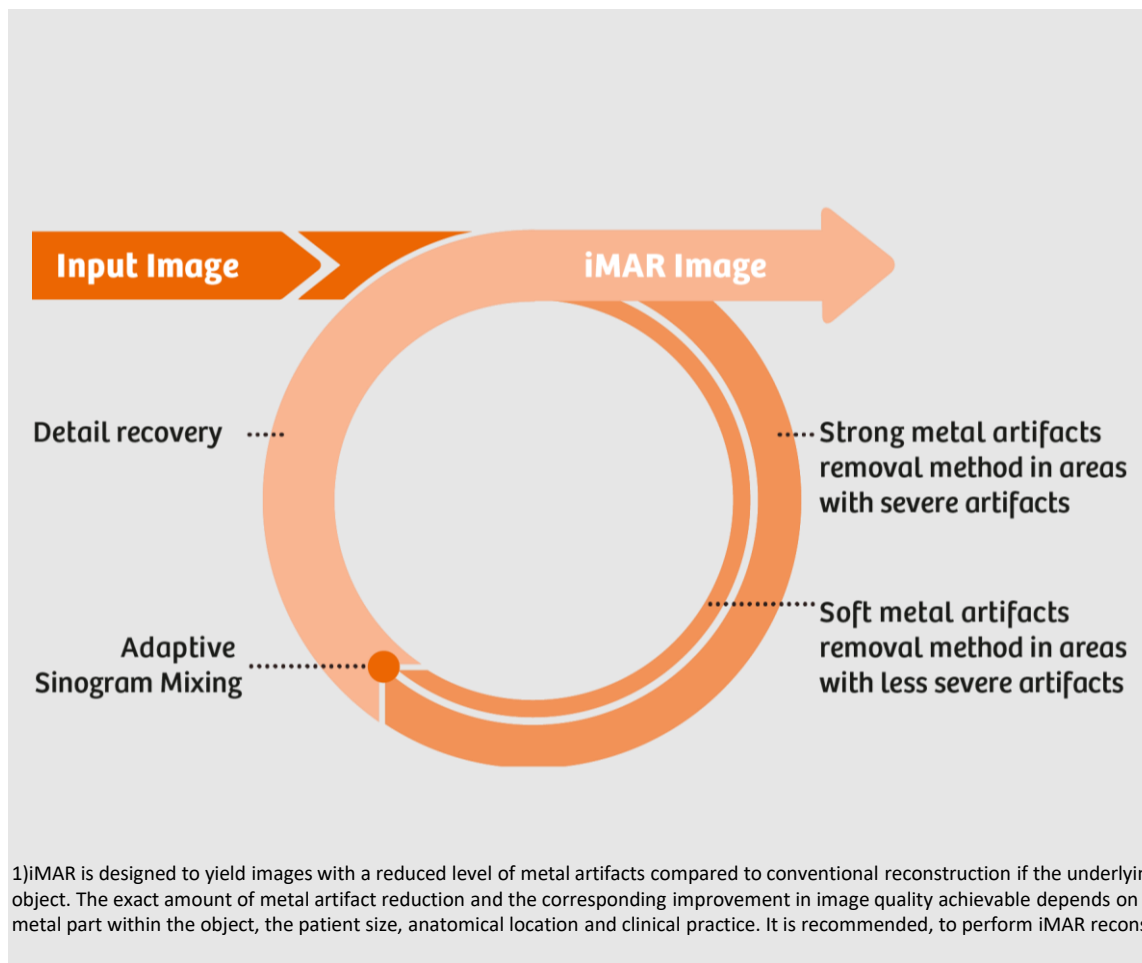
Input Image

iMAR Image

Detail recovery

Strong metal artifacts removal method in areas with severe artifacts

Soft metal artifacts removal method in areas with less severe artifacts

Adaptive Sinogram Mixing

1)iMAR is designed to yield images with a reduced level of metal artifacts compared to conventional reconstruction if the underlyi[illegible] object. The exact amount of metal artifact reduction and the corresponding improvement in image quality achievable depends on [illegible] metal part within the object, the patient size, anatomical location and clinical practice. It is recommended, to perform iMAR recon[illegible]